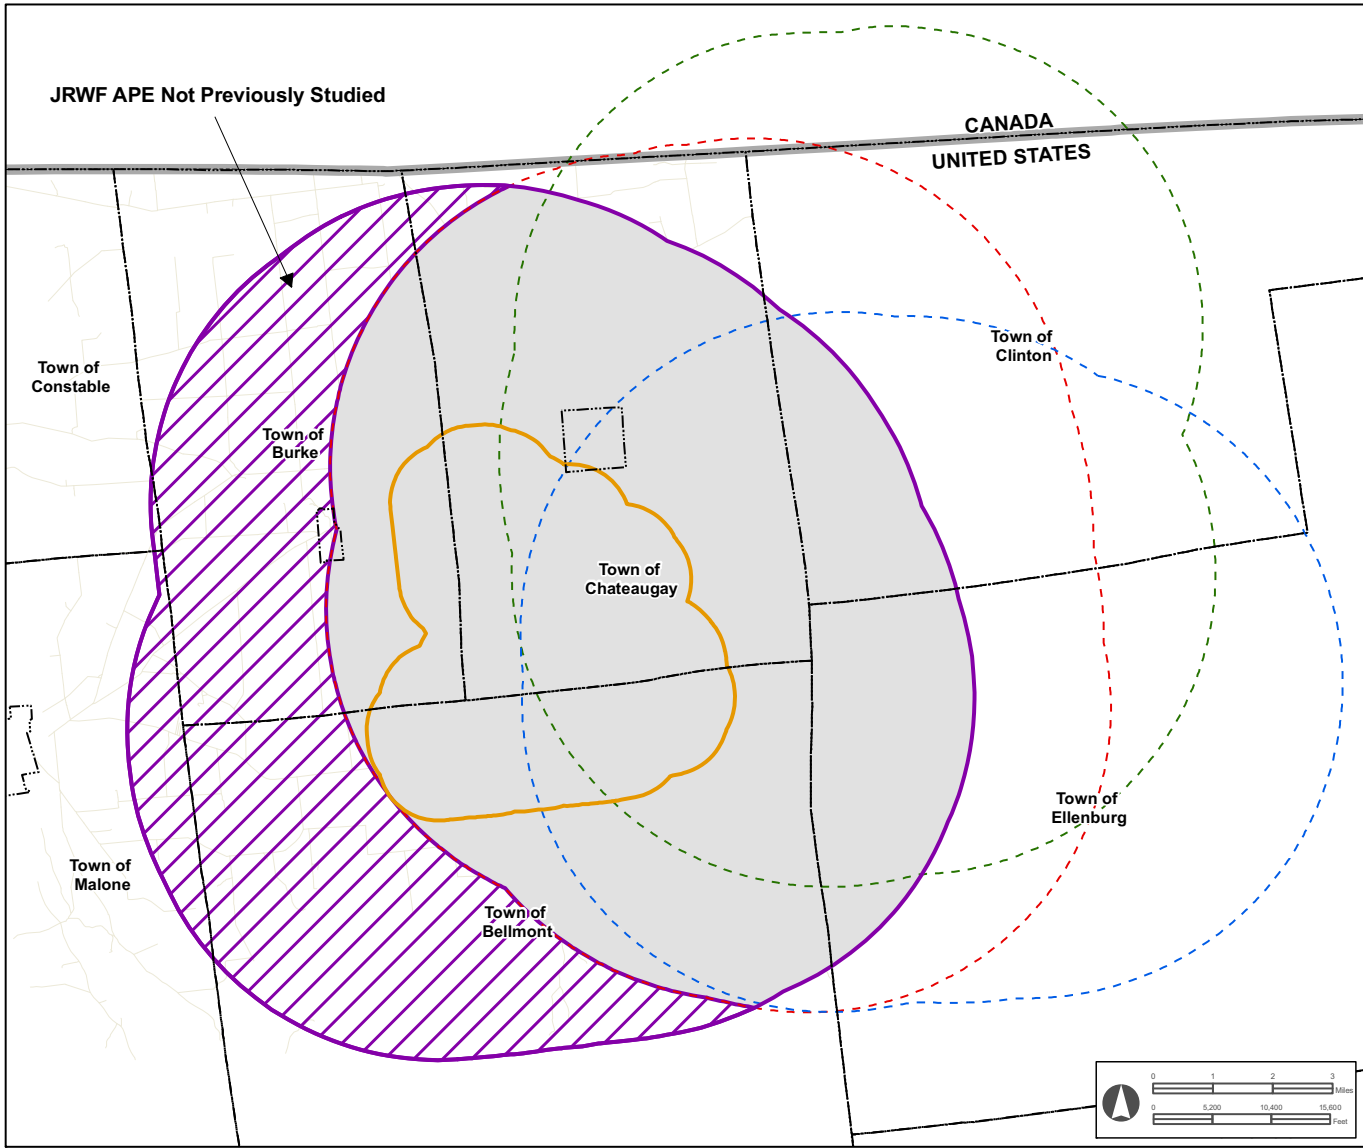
JRWF APE Not Previously Studied

CANADA

UNITED STATES

Town of Constable

Town of Burke

Town of Clinton

Town of Chateaugay

Town of Ellenburg

Town of Malone

Town of Bellmont

0 1 2 3 Miles

0 5,200 10,400 15,600 Feet